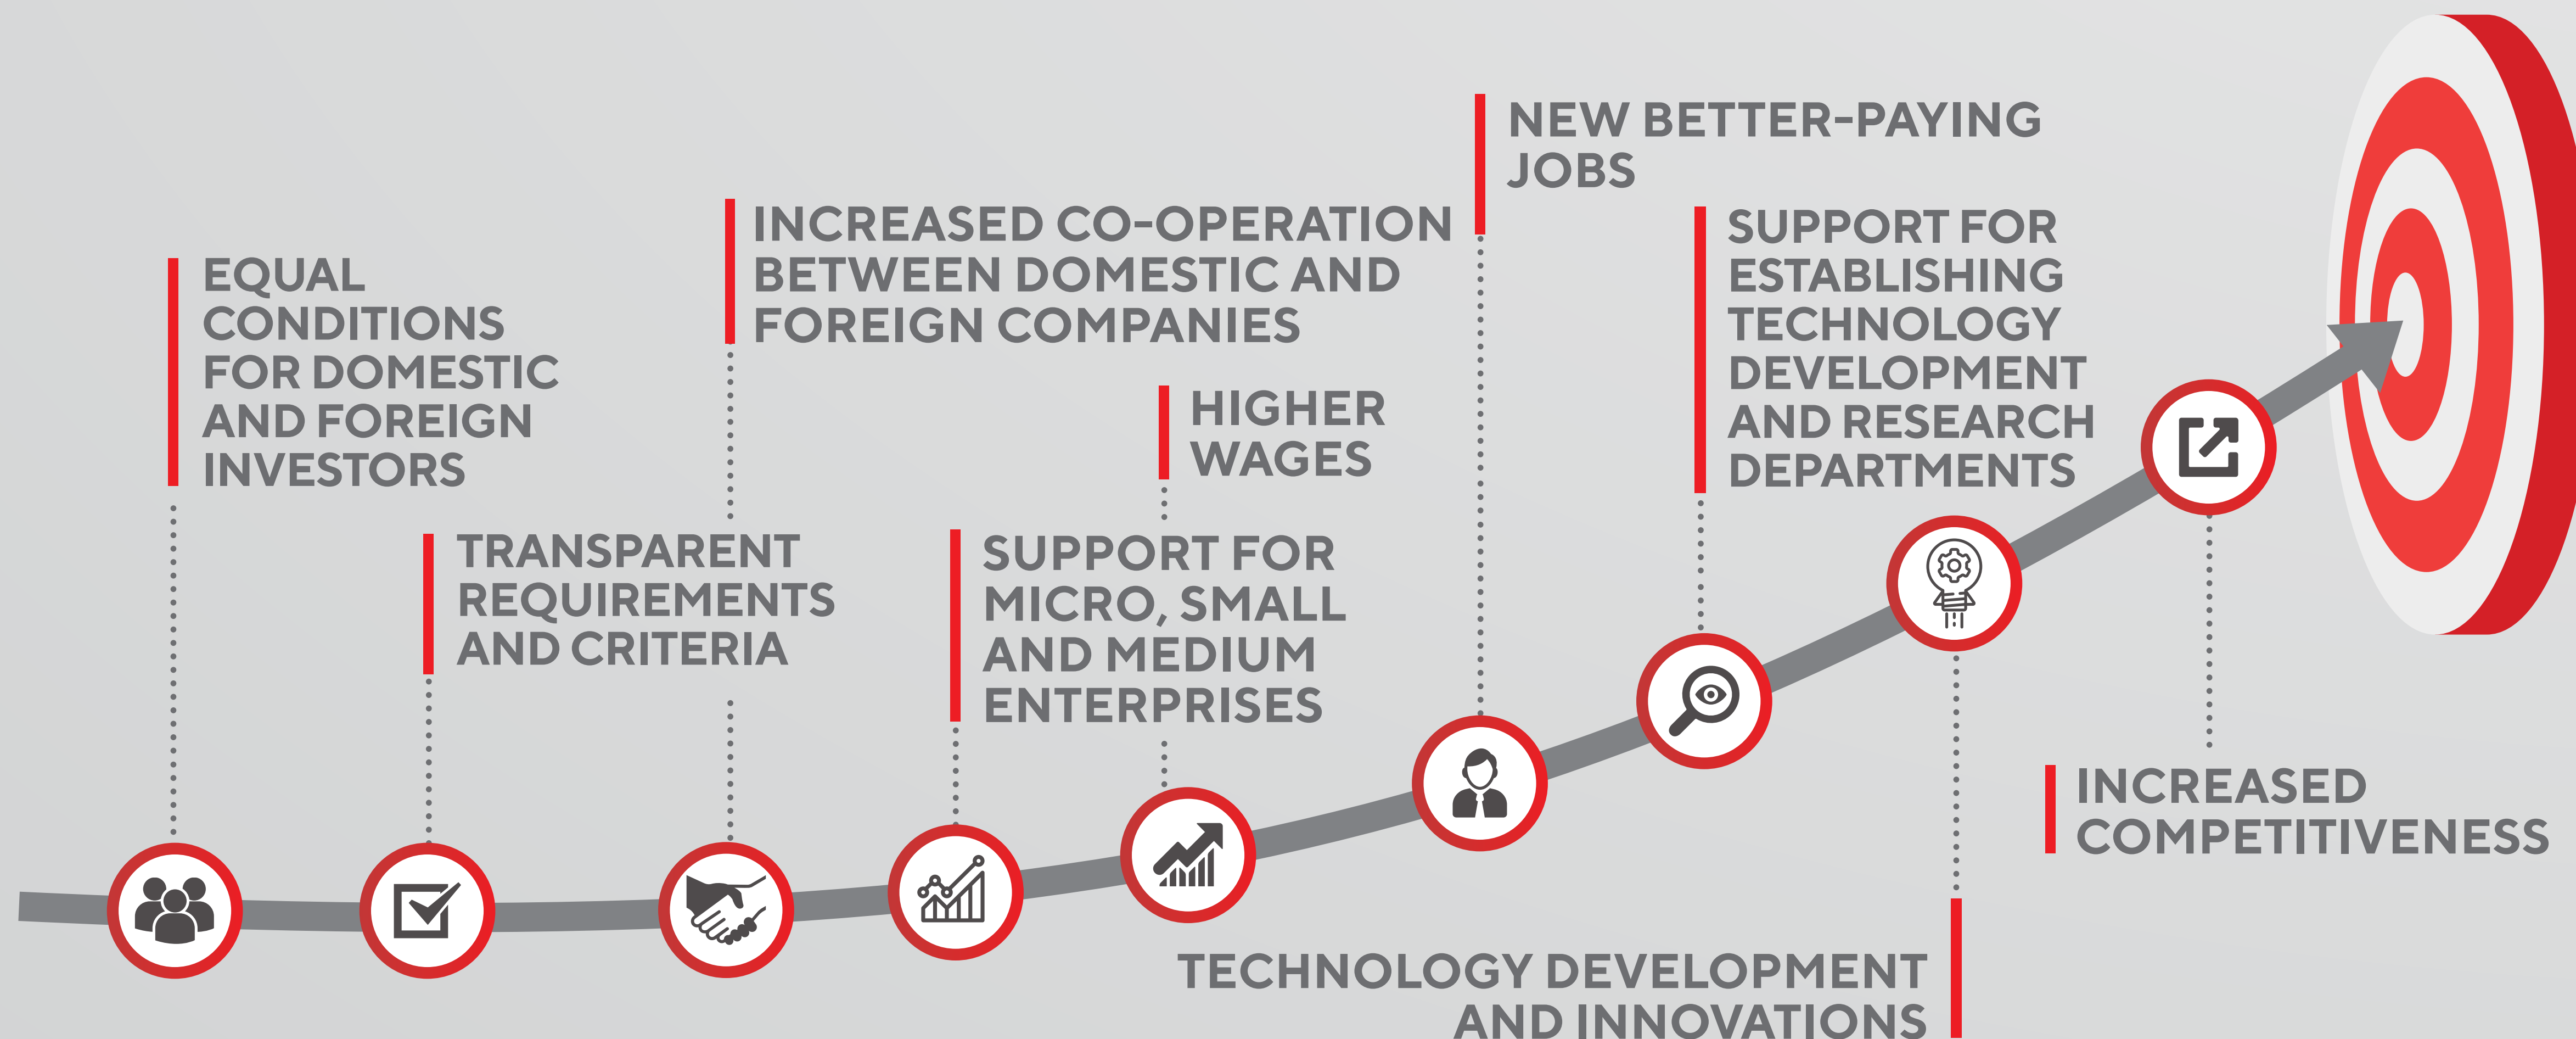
EQUAL CONDITIONS FOR DOMESTIC AND FOREIGN INVESTORS

TRANSPARENT REQUIREMENTS AND CRITERIA

INCREASED CO-OPERATION BETWEEN DOMESTIC AND FOREIGN COMPANIES

SUPPORT FOR MICRO, SMALL AND MEDIUM ENTERPRISES

HIGHER WAGES

NEW BETTER-PAYING JOBS

SUPPORT FOR ESTABLISHING TECHNOLOGY DEVELOPMENT AND RESEARCH DEPARTMENTS

TECHNOLOGY DEVELOPMENT AND INNOVATIONS

INCREASED COMPETITIVENESS